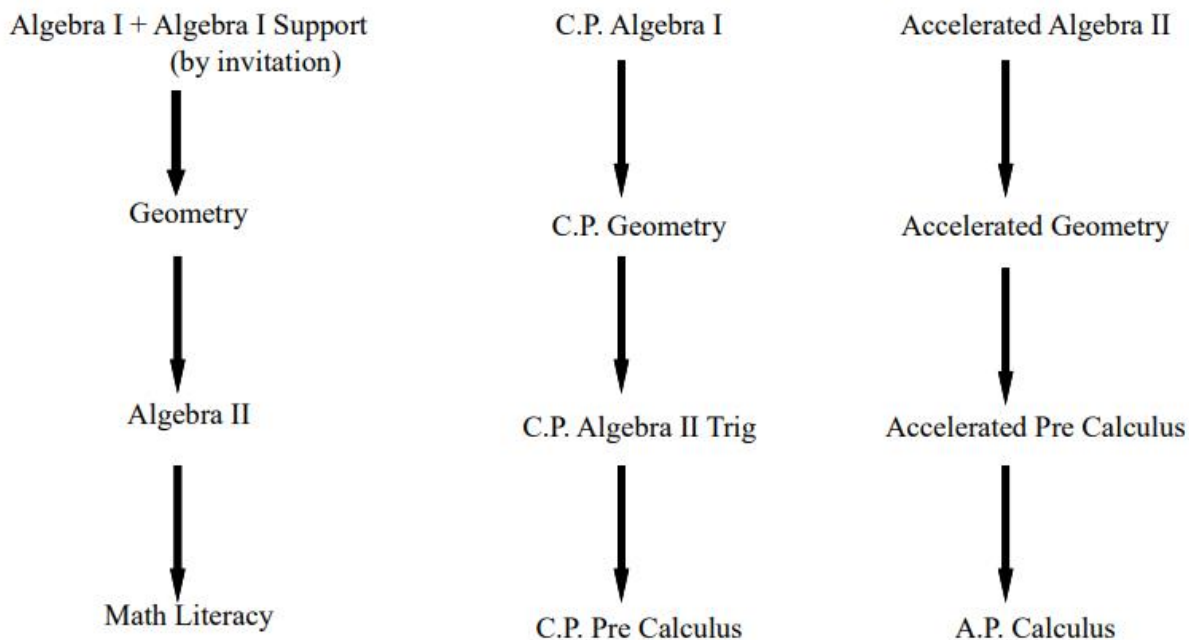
Algebra I + Algebra I Support
(by invitation)

Geometry

Algebra II

Math Literacy

C.P. Algebra I

C.P. Geometry

C.P. Algebra II Trig

C.P. Pre Calculus

Accelerated Algebra II

Accelerated Geometry

Accelerated Pre Calculus

A.P. Calculus